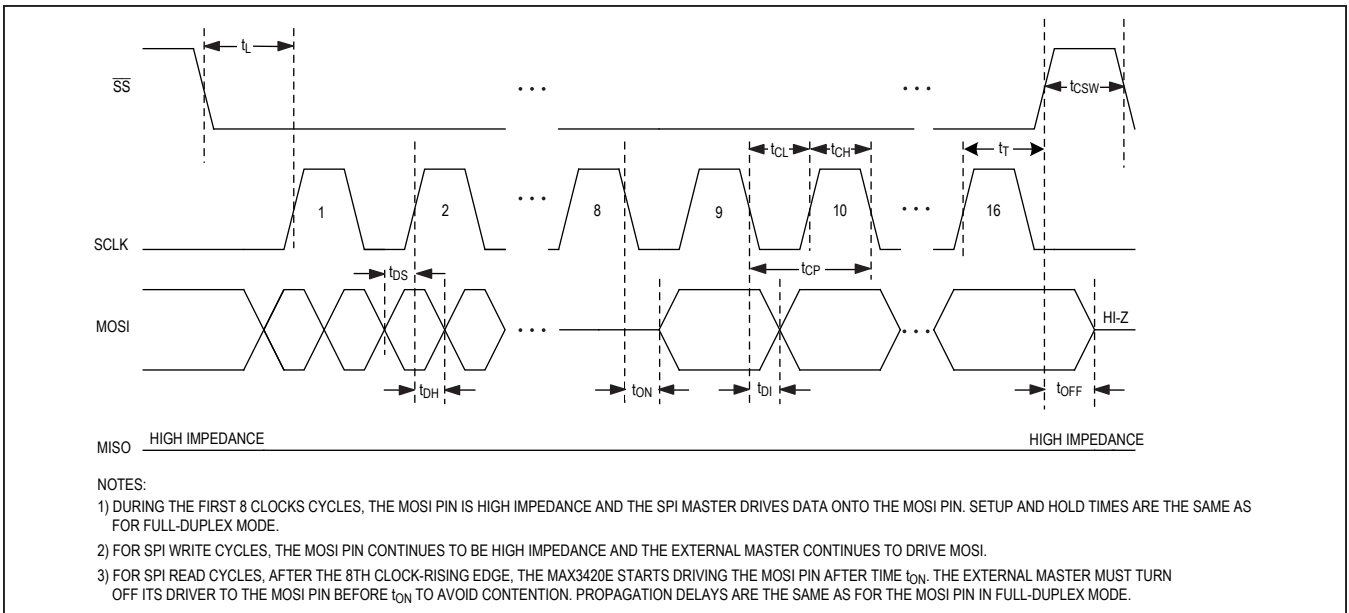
$t_L$

$\overline{SS}$

$t_{CSW}$

$t_{CL}$ $t_{CH}$ $t_T$

1 2 8 9 10 16

SCLK

$t_{DS}$

$t_{CP}$

MOSI

HI-Z

$t_{DH}$ $t_{ON}$ $t_{DI}$ $t_{OFF}$

MISO HIGH IMPEDANCE

HIGH IMPEDANCE

NOTES:

1) DURING THE FIRST 8 CLOCKS CYCLES, THE MOSI PIN IS HIGH IMPEDANCE AND THE SPI MASTER DRIVES DATA ONTO THE MOSI PIN. SETUP AND HOLD TIMES ARE THE SAME AS FOR FULL-DUPLEX MODE.

2) FOR SPI WRITE CYCLES, THE MOSI PIN CONTINUES TO BE HIGH IMPEDANCE AND THE EXTERNAL MASTER CONTINUES TO DRIVE MOSI.

3) FOR SPI READ CYCLES, AFTER THE 8TH CLOCK-RISING EDGE, THE MAX3420E STARTS DRIVING THE MOSI PIN AFTER TIME $t_{ON}$. THE EXTERNAL MASTER MUST TURN OFF ITS DRIVER TO THE MOSI PIN BEFORE $t_{ON}$ TO AVOID CONTENTION. PROPAGATION DELAYS ARE THE SAME AS FOR THE MOSI PIN IN FULL-DUPLEX MODE.